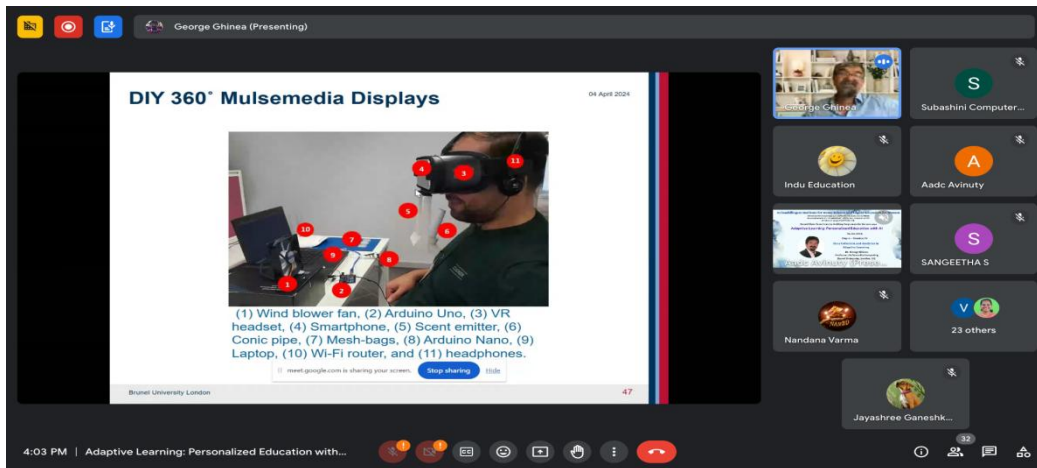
George Ghinea (Presenting)

DIY 360˚ Mulsemedia Displays

04 April 2024

11
4
3
5
6
10
7
9
8
1
2

(1) Wind blower fan, (2) Arduino Uno, (3) VR headset, (4) Smartphone, (5) Scent emitter, (6) Conic pipe, (7) Mesh-bags, (8) Arduino Nano, (9) Laptop, (10) Wi-Fi router, and (11) headphones.

meet.google.com is sharing your screen. Stop sharing Hide

Brunel University London

47

George Ghinea

S
Subashini Computer...

Indu Education

A
Aadc Avinuty

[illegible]

S
SANGEETHA S

Nandana Varma

V
23 others

Jayashree Ganeshk...

4:03 PM | Adaptive Learning: Personalized Education with...

32